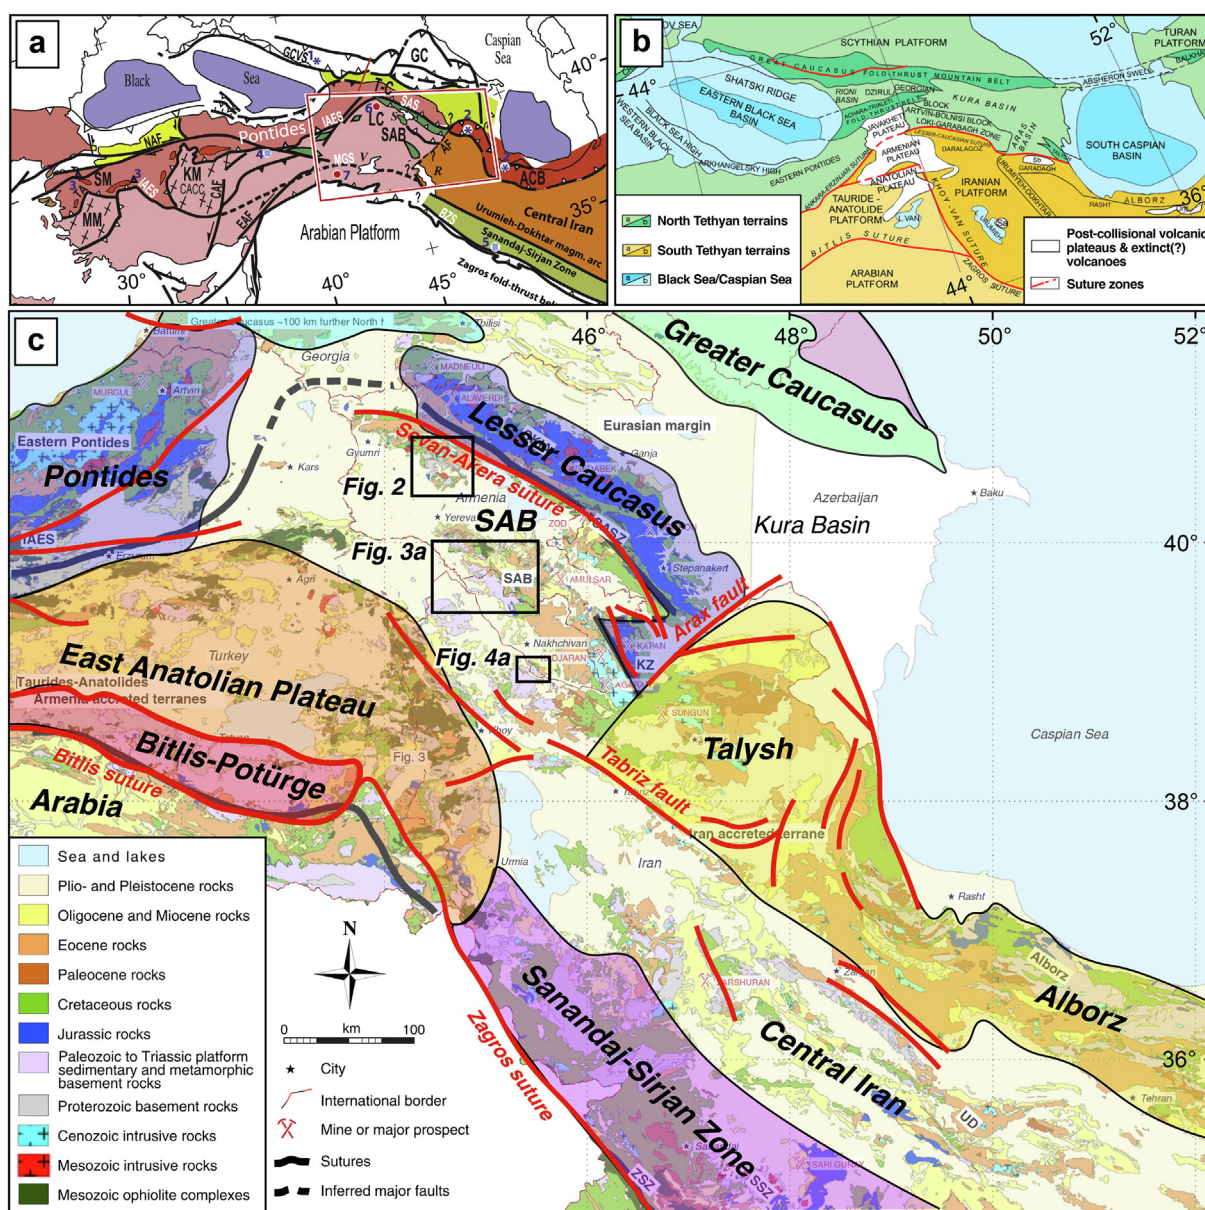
a

Black Sea Caspian Sea GC GCVS 1 40° Pontides IAES LC SAS SAB 6 2 3 NAF SM 3 JAES KM CACC CAE MM 4 MGS V 7 AF R ACB EAF Arabian Platform Central Iran Urumieh-Dokhtar magm. arc Sanandaj-Sirjan Zone BZS 5 Zagros fold-thrust belt 30° 35° 40° 45°

b

OV SEA SCYTHIAN PLATFORM TURAN PLATFORM 52° GREAT CAUCASUS FOLD-THRUST MOUNTAIN BELT ABSHERON SWELL 44° SHATSKI RIDGE EASTERN BLACK SEA BASIN RIONI BASIN DZIRULA GEORGIAN BLOCK KURA BASIN WESTERN BLACK SEA BASIN BLACK SEA HIGH ARKHANGELSKY HIGH EASTERN PONTIDES JAVAKHET PLATEAU ARMENIAN PLATEAU ARTVIN-BOLNISI BLOCK LOKI-GARABAGH ZONE LESSER-CAUCASIAN SUTURE DARALAGOZ SOUTH CASPIAN BASIN GARADAGH ANATOLIAN PLATEAU TAURIDE-ANATOLIDE PLATFORM IRANIAN PLATFORM ALBORZ RASHT 36° V. VAN URUMIEH BITLIS SUTURE ARABIAN PLATFORM 44° ZAGROS SUTURE KHOY-VAN SUTURE

North Tethyan terrains
South Tethyan terrains
Black Sea/Caspian Sea
Post-collisional volcanic plateaus & extinct(?) volcanoes
Suture zones

c

Greater Caucasus ~100 km further North ↑ Batumi Tbilisi Georgia 46° 48° 50° 52° Greater Caucasus MURGUL Artvin MADNEULI ALAVERDI Eastern Pontides Pontides Kars Gyumri Sevan-Akera suture Lesser Caucasus Eurasian margin Ganja DABEK Fig. 2 Armenia Yerevan SAB ZOD Azerbaijan Baku Kura Basin IAES Erzurum Fig. 3a SAB AMULSAR Stepanakert 40° Agri Arax fault Turkey Nakhchivan KAPAN KZ Fig. 4a DJARAN East Anatolian Plateau Taurides-Anatolides Armenia accreted terranes SUNGUN Talysh Khoy Caspian Sea Bitlis-Potürge Fig. 3 Tabriz fault Bitlis suture Arabia 38° Iran accreted terrane Urmia Iran Rasht Zanjan Alborz Alborz Zagros suture Sanandaj-Sirjan Zone Central Iran 36° UD Tehran ZSZ SSZ SARI GUNAY

Sea and lakes
Plio- and Pleistocene rocks
Oligocene and Miocene rocks
Eocene rocks
Paleocene rocks
Cretaceous rocks
Jurassic rocks
Paleozoic to Triassic platform sedimentary and metamorphic basement rocks
Proterozoic basement rocks
Cenozoic intrusive rocks
Mesozoic intrusive rocks
Mesozoic ophiolite complexes

N
0 km 100
City
International border
Mine or major prospect
Sutures
Inferred major faults